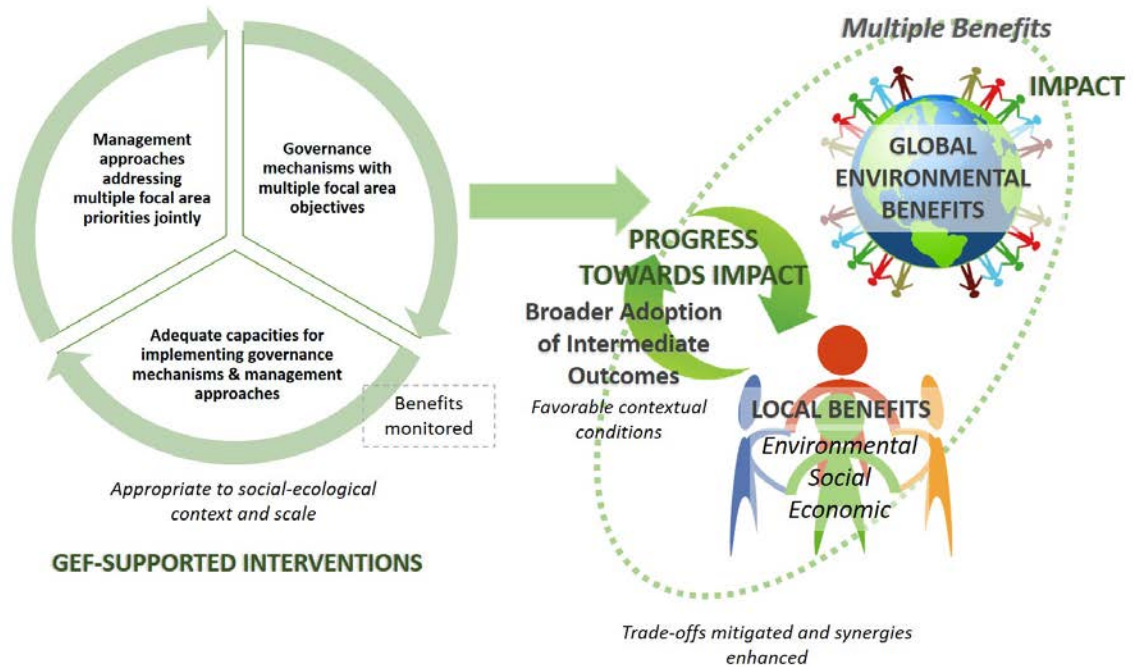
Management approaches addressing multiple focal area priorities jointly

Governance mechanisms with multiple focal area objectives

Adequate capacities for implementing governance mechanisms & management approaches

Benefits monitored

Appropriate to social-ecological context and scale

GEF-SUPPORTED INTERVENTIONS

Multiple Benefits

IMPACT

GLOBAL ENVIRONMENTAL BENEFITS

PROGRESS TOWARDS IMPACT

Broader Adoption of Intermediate Outcomes

Favorable contextual conditions

LOCAL BENEFITS

Environmental

Social

Economic

Trade-offs mitigated and synergies enhanced